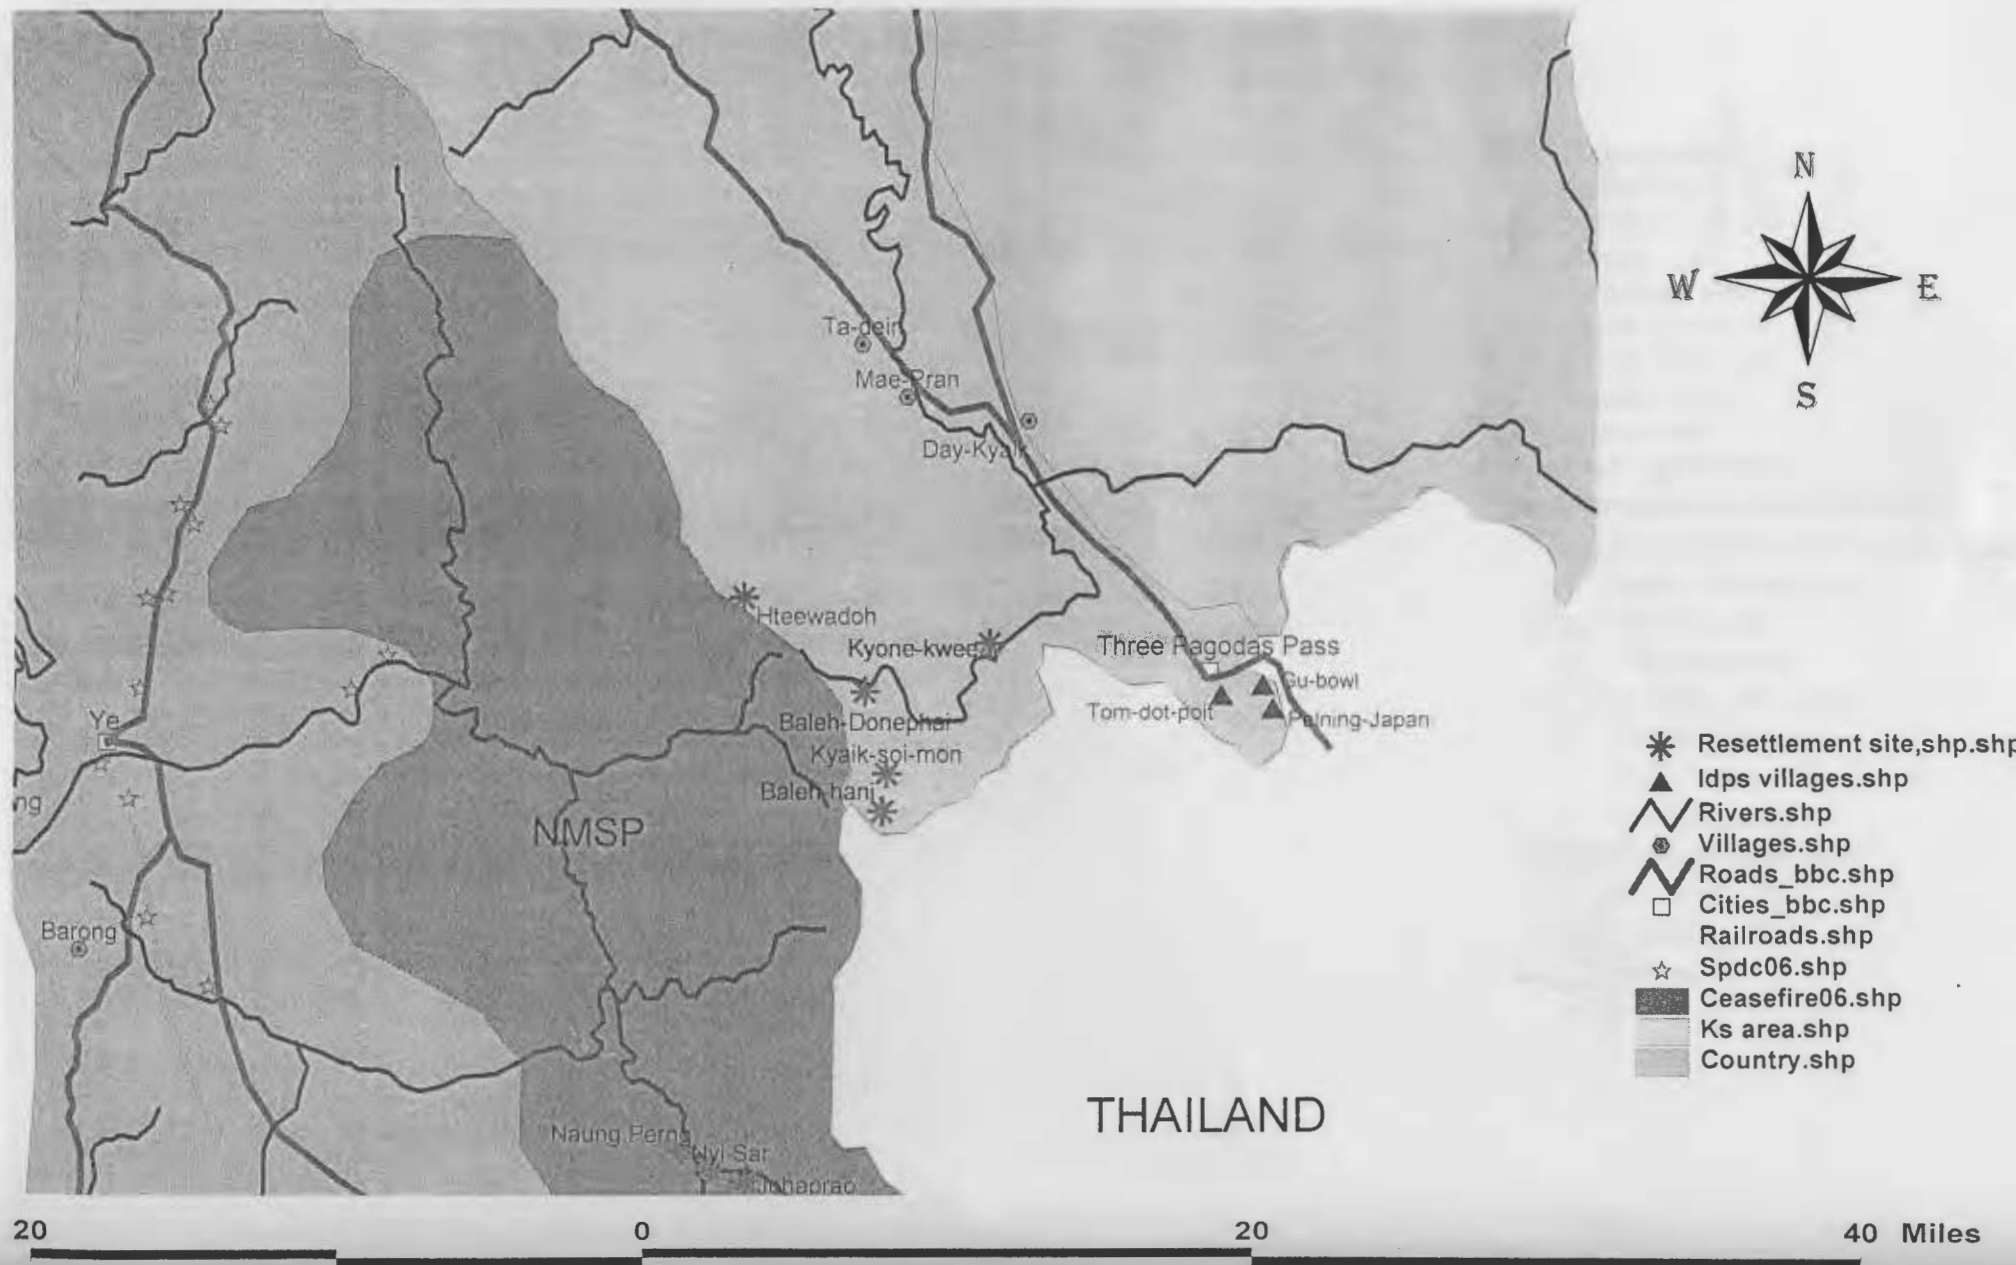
N
W
E
S

Ta-dein
Mae-Pran
Day-Kyaik
Hteewadoh
Kyone-kwee
Three Pagodas Pass
Gu-bowl
Tom-dot-poit
Pelning-Japan
Baleh-Donephai
Kyaik-soi-mon
Baleh-hani
Ye
ng
NMSP
Barong
Naung Perng
Nyi Sar
Johaprao
THAILAND

Resettlement site,shp.shp
Idps villages.shp
Rivers.shp
Villages.shp
Roads_bbc.shp
Cities_bbc.shp
Railroads.shp
Spdc06.shp
Ceasefire06.shp
Ks area.shp
Country.shp

20 0 20 40 Miles